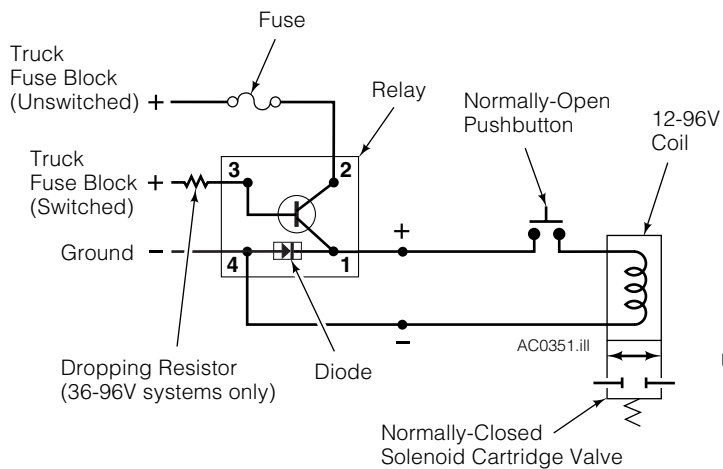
Fuse

Truck Fuse Block (Unswitched) +

Relay

Normally-Open Pushbutton

12-96V Coil

Truck Fuse Block + (Switched)

3

2

+

Ground –

4

1

–

AC0351.ill

Dropping Resistor (36-96V systems only)

Diode

Normally-Closed Solenoid Cartridge Valve